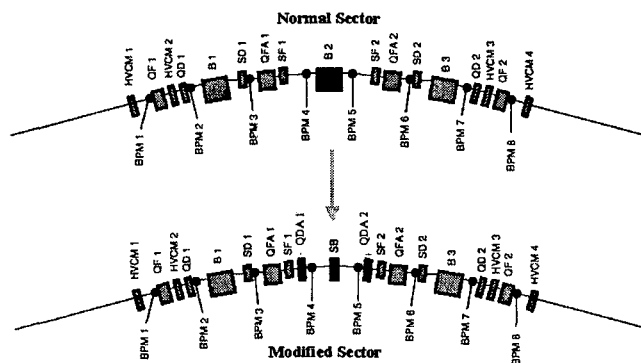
Normal Sector

HVCM 1
QF 1
HVCM 2
QD 1
B 1
SD 1
QFA 1
SF 1
B 2
SF 2
QFA 2
SD 2
B 3
QD 2
HVCM 3
QF 2
HVCM 4
BPM 1
BPM 2
BPM 3
BPM 4
BPM 5
BPM 6
BPM 7
BPM 8

HVCM 1
QF 1
HVCM 2
QD 1
B 1
SD 1
QFA 1
SF 1
QDA 1
SB
QDA 2
SF 2
QFA 2
SD 2
B 3
QD 2
HVCM 3
QF 2
HVCM 4
BPM 1
BPM 2
BPM 3
BPM 4
BPM 5
BPM 6
BPM 7
BPM 8

Modified Sector